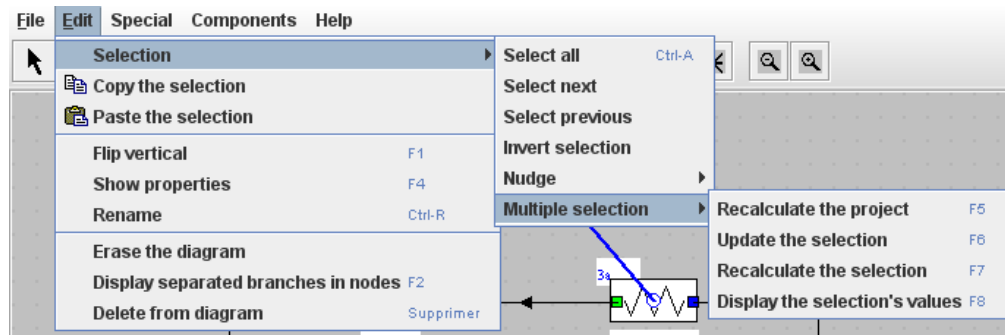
File Edit Special Components Help

Selection
Copy the selection
Paste the selection
Flip vertical F1
Show properties F4
Rename Ctrl-R
Erase the diagram
Display separated branches in nodes F2
Delete from diagram Supprimer

Select all Ctrl-A
Select next
Select previous
Invert selection
Nudge
Multiple selection

Recalculate the project F5
Update the selection F6
Recalculate the selection F7
Display the selection's values F8

3a